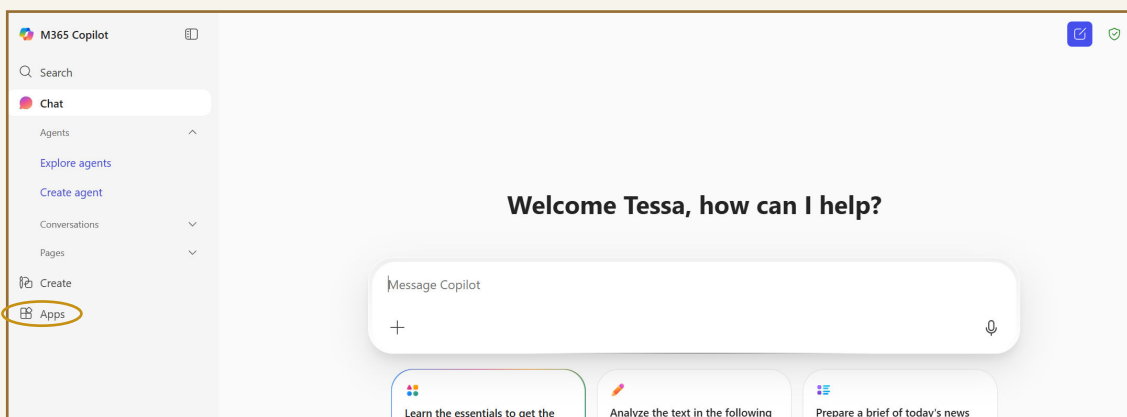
M365 Copilot

Search

Chat

Agents

Explore agents

Create agent

Conversations

Pages

Create

Apps

Welcome Tessa, how can I help?

Message Copilot

+

Learn the essentials to get the

Analyze the text in the following

Prepare a brief of today's news